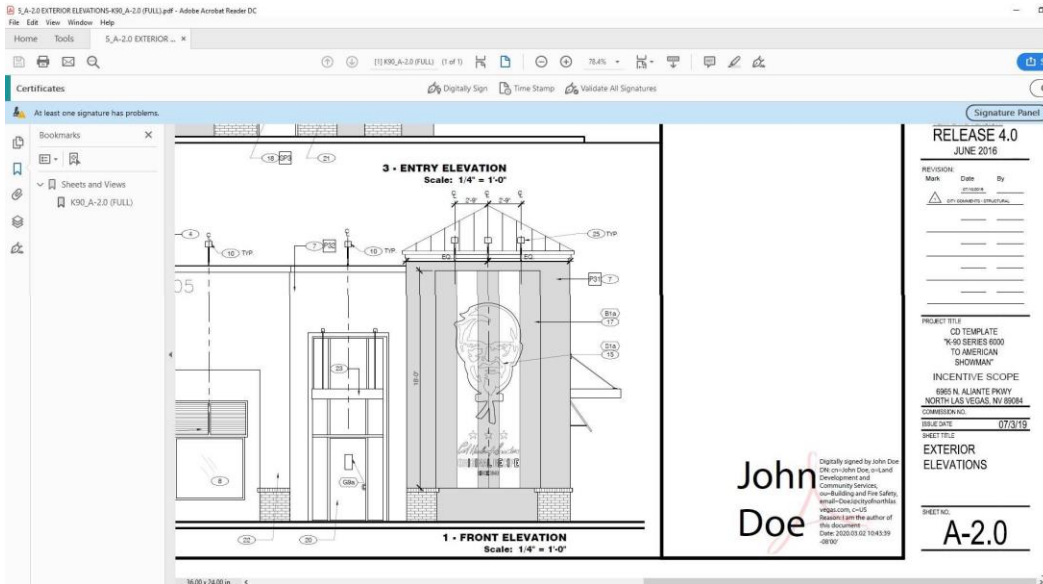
5_A-2.0 EXTERIOR ELEVATIONS-K90_A-2.0 (FULL).pdf - Adobe Acrobat Reader DC
File Edit View Window Help
Home Tools 5_A-2.0 EXTERIOR ... ×

[1] K90_A-2.0 (FULL) (1 of 1) 78.4%

Certificates
Digitally Sign Time Stamp Validate All Signatures

At least one signature has problems.
Signature Panel

Bookmarks
Sheets and Views
K90_A-2.0 (FULL)

3 - ENTRY ELEVATION
Scale: 1/4" = 1'-0"

18 SP3 21
4 10 TYP 7 PS2 10 TYP 25 TYP
2'-9" 2'-9"
EQ. EQ.
PS1 7
B1a 17
S1a 15
23
18'-0"
8 G9a
22 20
05

1 - FRONT ELEVATION
Scale: 1/4" = 1'-0"

RELEASE 4.0
JUNE 2016
REVISION:
Mark Date By
CITY COMMENTS - STRUCTURAL

PROJECT TITLE
CD TEMPLATE
"K-90 SERIES 6000
TO AMERICAN
SHOWMAN"
INCENTIVE SCOPE
6965 N. ALIANTE PKWY
NORTH LAS VEGAS, NV 89084
COMMISSION NO.
ISSUE DATE 07/3/19
SHEET TITLE
EXTERIOR
ELEVATIONS

John Doe
Digitally signed by John Doe
DN: cn=John Doe, o=Land Development and Community Services, ou=Building and Fire Safety, email=Doej@cityofnorthlasvegas.com, c=US
Reason: I am the author of this document
Date: 2020.03.02 10:43:39 -08'00'

SHEET NO.
A-2.0

36.00 x 24.00 in